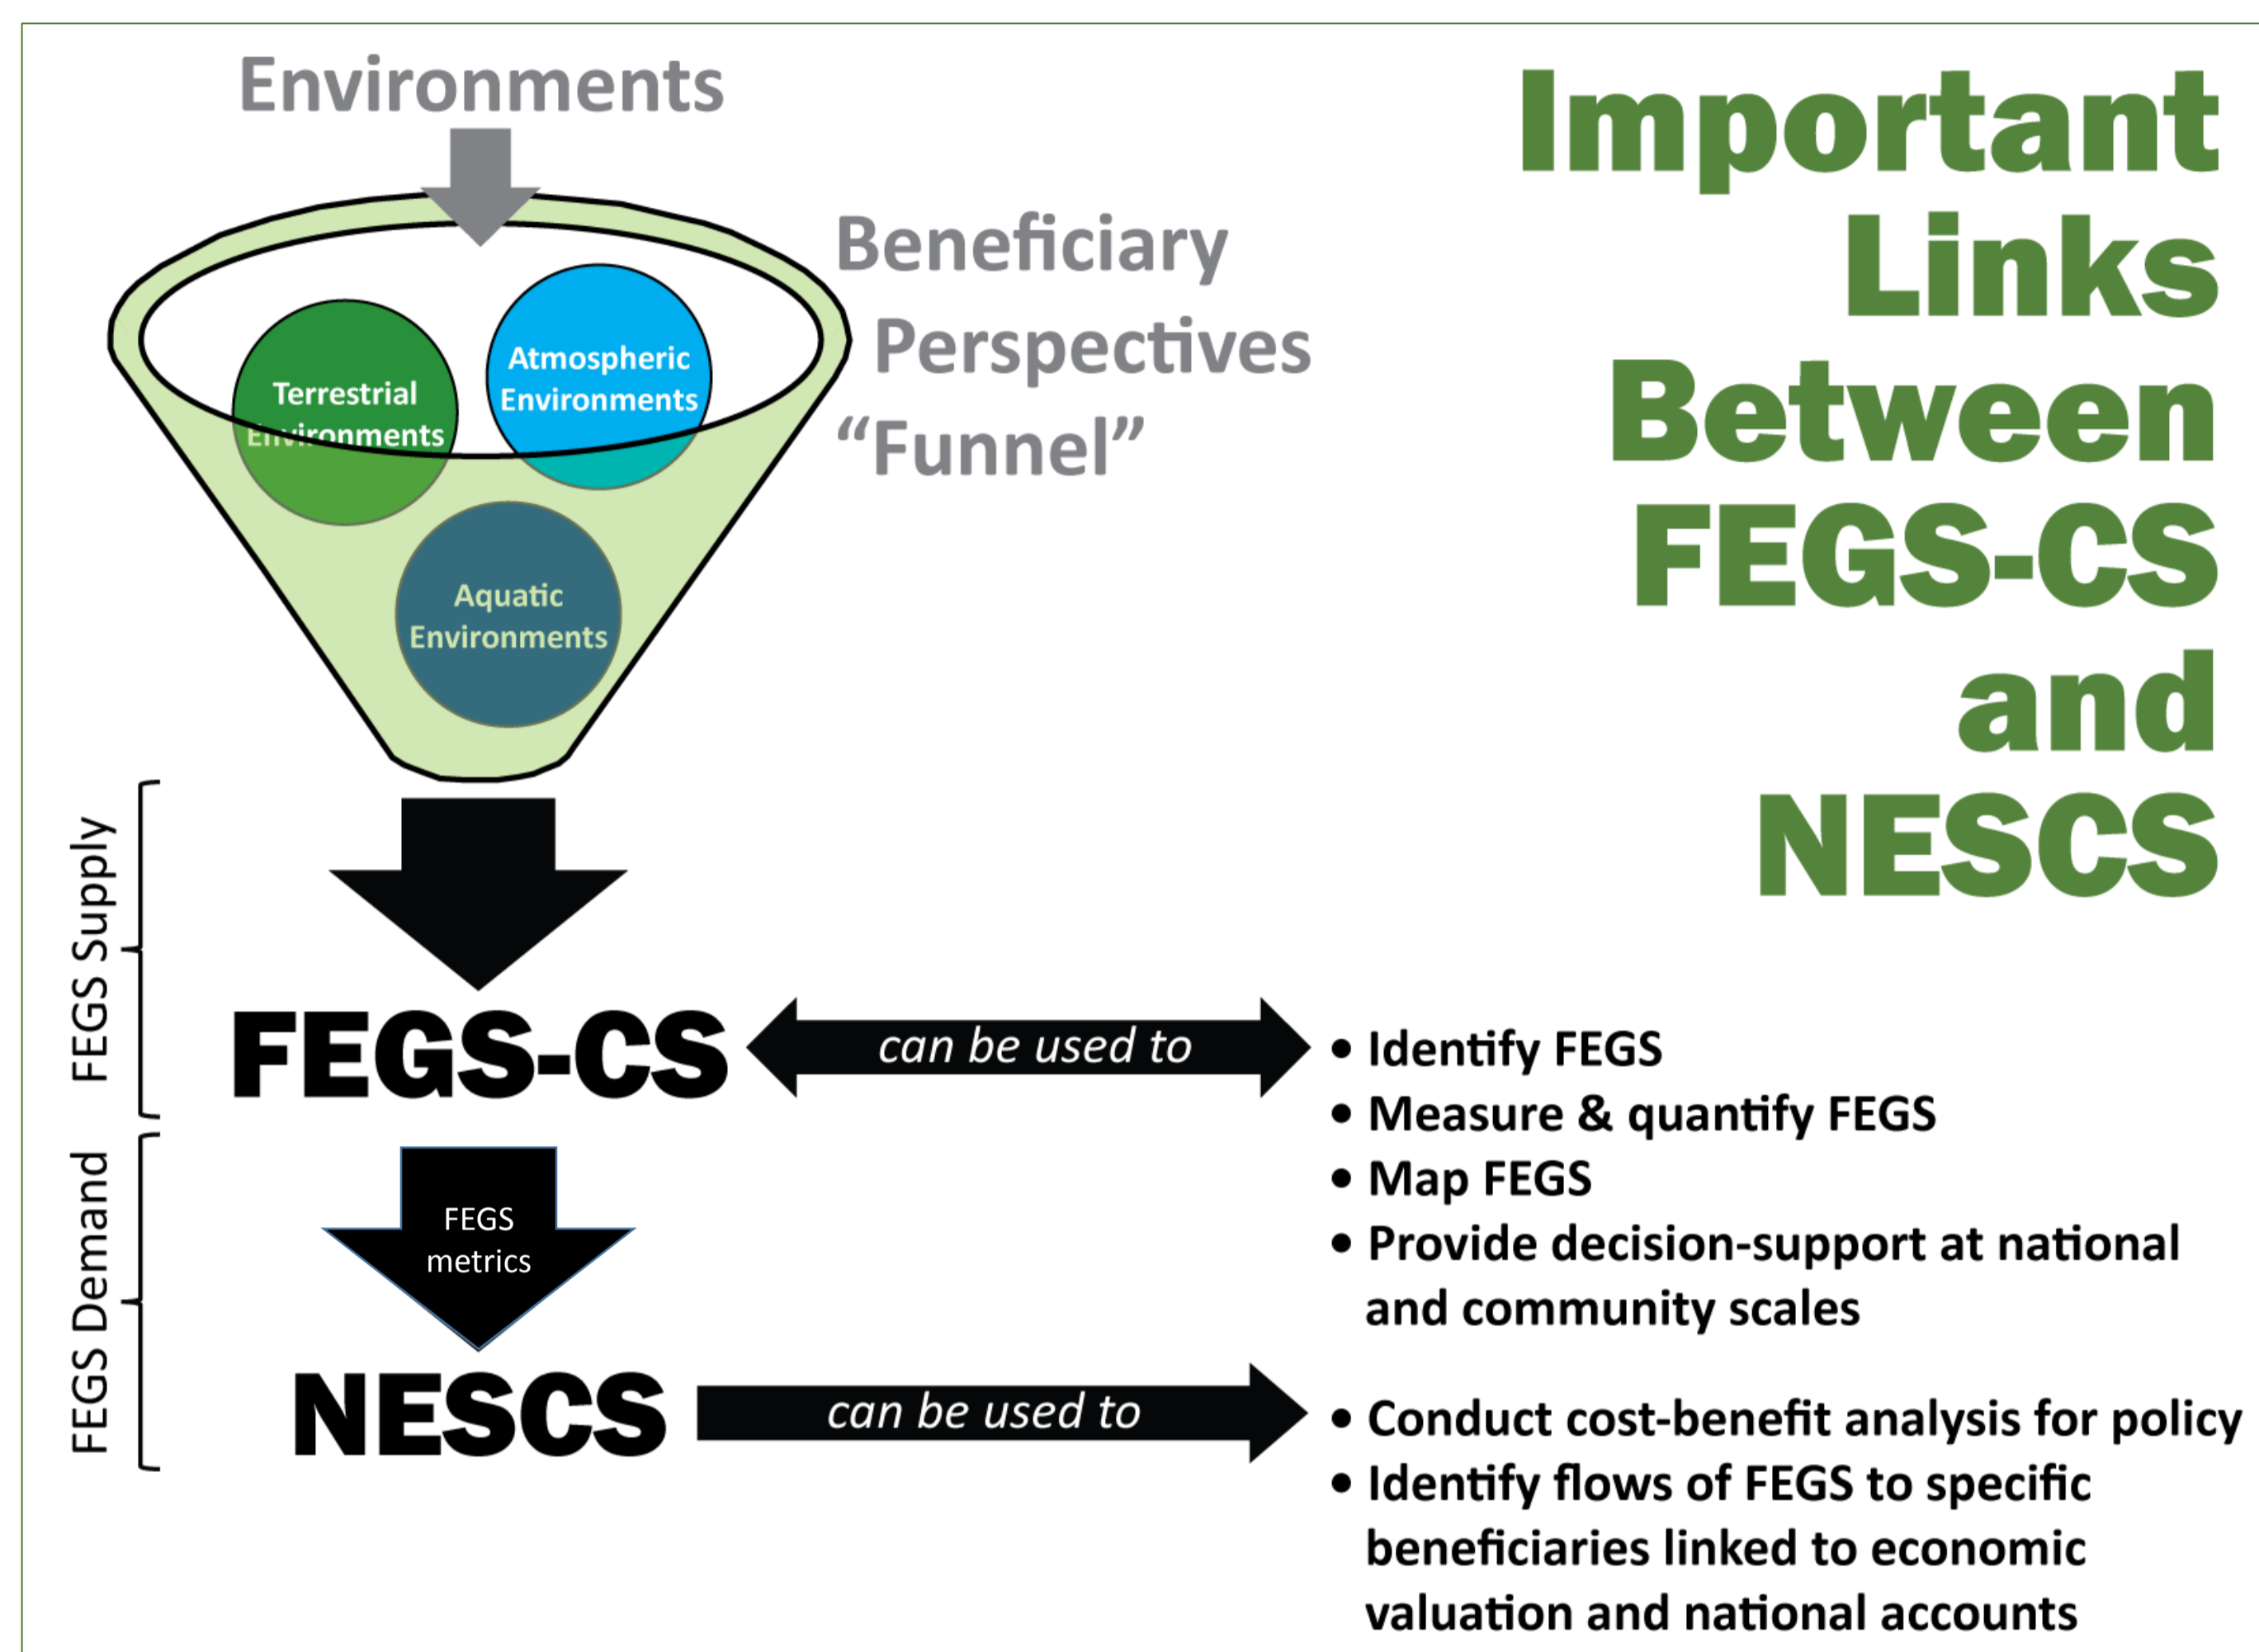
Environments

Terrestrial Environments

Atmospheric Environments

Aquatic Environments

Beneficiary Perspectives "Funnel"

Important Links Between FEGS-CS and NESCS

FEGS Supply

FEGS Demand

FEGS-CS

can be used to

• Identify FEGS
• Measure & quantify FEGS
• Map FEGS
• Provide decision-support at national and community scales

FEGS metrics

NESCS

can be used to

• Conduct cost-benefit analysis for policy
• Identify flows of FEGS to specific beneficiaries linked to economic valuation and national accounts